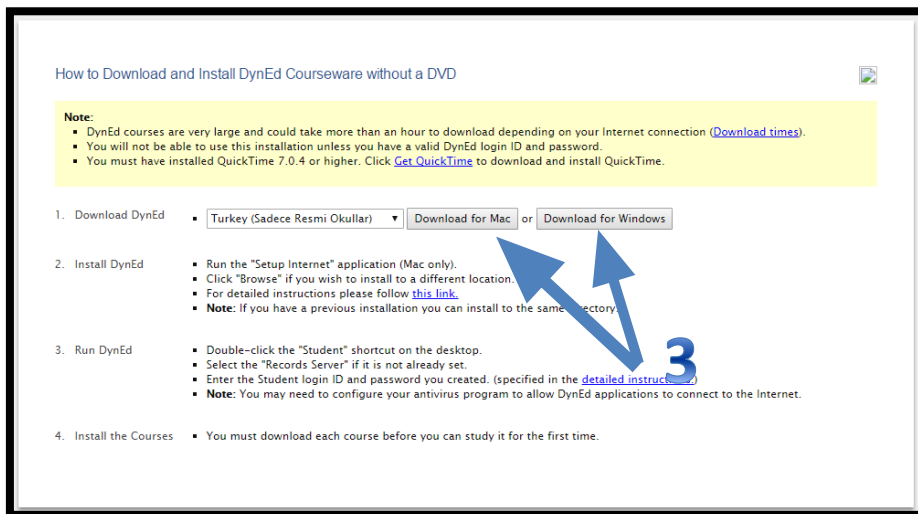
How to Download and Install DynEd Courseware without a DVD

Note:
- DynEd courses are very large and could take more than an hour to download depending on your Internet connection (Download times).
- You will not be able to use this installation unless you have a valid DynEd login ID and password.
- You must have installed QuickTime 7.0.4 or higher. Click Get QuickTime to download and install QuickTime.

1. Download DynEd
- Turkey (Sadece Resmi Okullar) Download for Mac or Download for Windows

2. Install DynEd
- Run the "Setup Internet" application (Mac only).
- Click "Browse" if you wish to install to a different location.
- For detailed instructions please follow this link.
- Note: If you have a previous installation you can install to the same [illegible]ectory.

3. Run DynEd
- Double-click the "Student" shortcut on the desktop.
- Select the "Records Server" if it is not already set.
- Enter the Student login ID and password you created. (specified in the detailed instruct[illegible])
- Note: You may need to configure your antivirus program to allow DynEd applications to connect to the Internet.

4. Install the Courses
- You must download each course before you can study it for the first time.

3